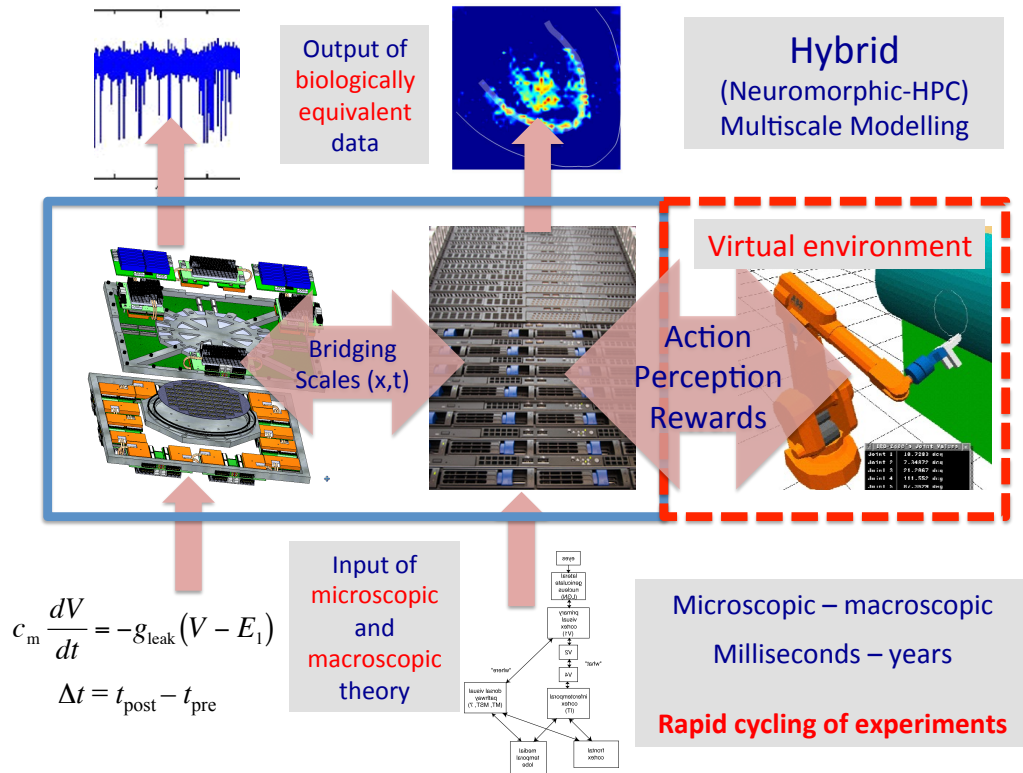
Output of biologically equivalent data

Hybrid (Neuromorphic-HPC) Multiscale Modelling

Virtual environment

Bridging Scales (x,t)

Action Perception Rewards

Joint 1 18.7283 deg
Joint 2 7.34372 deg
Joint 3 21.7967 deg
Joint 4 111.552 deg
Joint 5 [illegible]

$c_m \frac{dV}{dt} = -g_{leak}(V - E_1)$

$\Delta t = t_{post} - t_{pre}$

Input of microscopic and macroscopic theory

Microscopic – macroscopic

Milliseconds – years

Rapid cycling of experiments